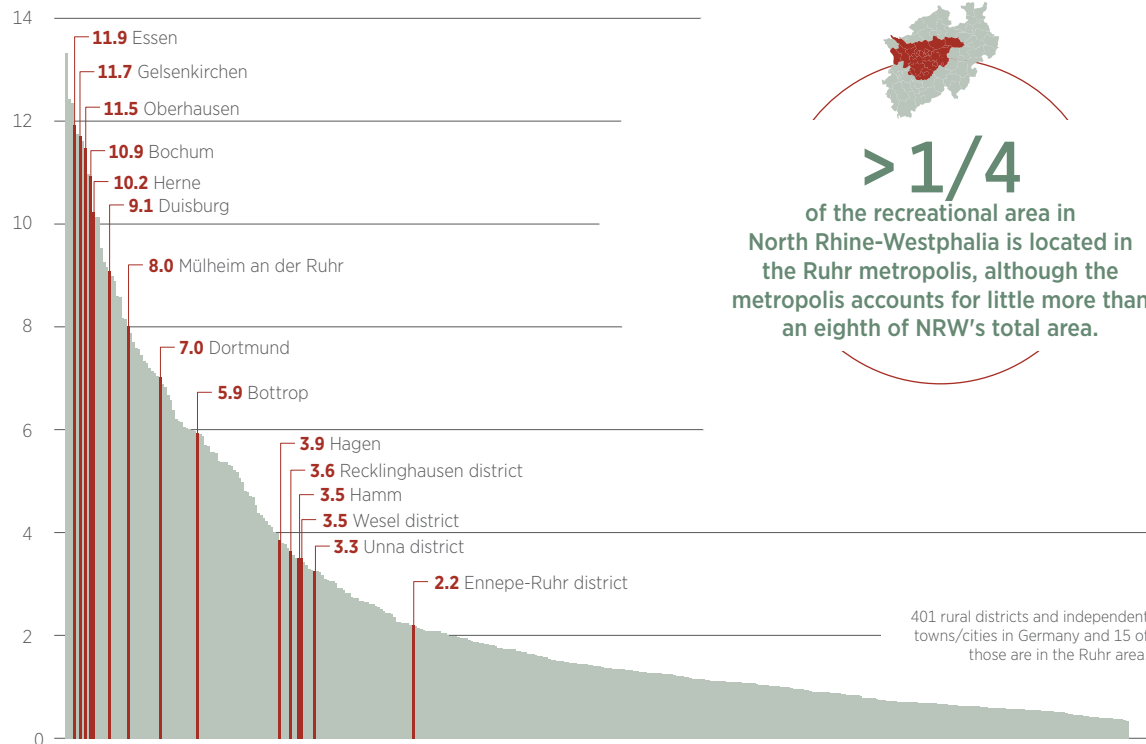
14

12

10

8

6

4

2

0

11.9 Essen
11.7 Gelsenkirchen
11.5 Oberhausen
10.9 Bochum
10.2 Herne
9.1 Duisburg
8.0 Mülheim an der Ruhr
7.0 Dortmund
5.9 Bottrop
3.9 Hagen
3.6 Recklinghausen district
3.5 Hamm
3.5 Wesel district
3.3 Unna district
2.2 Ennepe-Ruhr district

>1/4
of the recreational area in North Rhine-Westphalia is located in the Ruhr metropolis, although the metropolis accounts for little more than an eighth of NRW's total area.

401 rural districts and independent towns/cities in Germany and 15 of those are in the Ruhr area